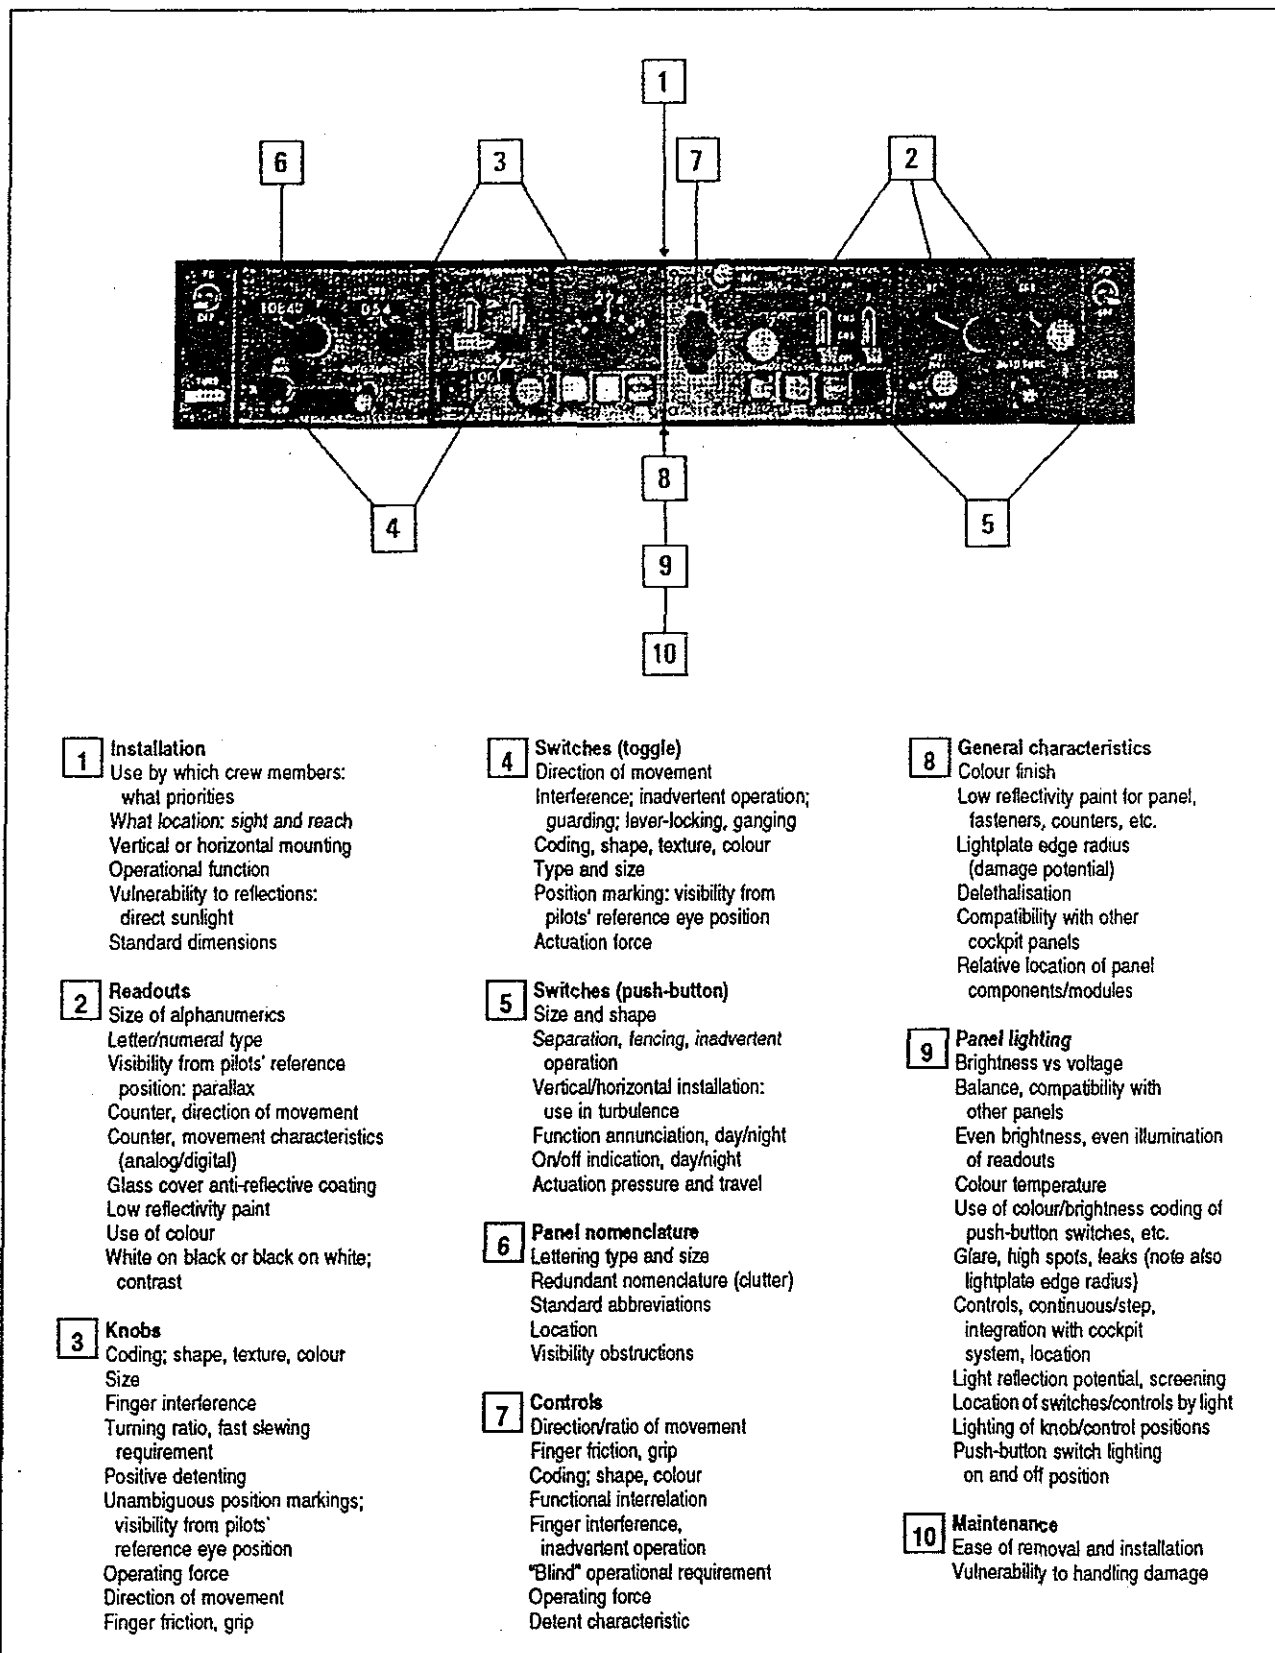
1

6

3

7

2

4

8

5

9

10

1 Installation
Use by which crew members: what priorities
What location: sight and reach
Vertical or horizontal mounting
Operational function
Vulnerability to reflections: direct sunlight
Standard dimensions

2 Readouts
Size of alphanumerics
Letter/numeral type
Visibility from pilots' reference position: parallax
Counter, direction of movement
Counter, movement characteristics (analog/digital)
Glass cover anti-reflective coating
Low reflectivity paint
Use of colour
White on black or black on white; contrast

3 Knobs
Coding; shape, texture, colour
Size
Finger interference
Turning ratio, fast slewing requirement
Positive detenting
Unambiguous position markings; visibility from pilots' reference eye position
Operating force
Direction of movement
Finger friction, grip

4 Switches (toggle)
Direction of movement
Interference; inadvertent operation; guarding; lever-locking, ganging
Coding, shape, texture, colour
Type and size
Position marking: visibility from pilots' reference eye position
Actuation force

5 Switches (push-button)
Size and shape
Separation, fencing, inadvertent operation
Vertical/horizontal installation: use in turbulence
Function annunciation, day/night
On/off indication, day/night
Actuation pressure and travel

6 Panel nomenclature
Lettering type and size
Redundant nomenclature (clutter)
Standard abbreviations
Location
Visibility obstructions

7 Controls
Direction/ratio of movement
Finger friction, grip
Coding; shape, colour
Functional interrelation
Finger interference, inadvertent operation
"Blind" operational requirement
Operating force
Detent characteristic

8 General characteristics
Colour finish
Low reflectivity paint for panel, fasteners, counters, etc.
Lightplate edge radius (damage potential)
Delethalisation
Compatibility with other cockpit panels
Relative location of panel components/modules

9 Panel lighting
Brightness vs voltage
Balance, compatibility with other panels
Even brightness, even illumination of readouts
Colour temperature
Use of colour/brightness coding of push-button switches, etc.
Glare, high spots, leaks (note also lightplate edge radius)
Controls, continuous/step, integration with cockpit system, location
Light reflection potential, screening
Location of switches/controls by light
Lighting of knob/control positions
Push-button switch lighting on and off position

10 Maintenance
Ease of removal and installation
Vulnerability to handling damage